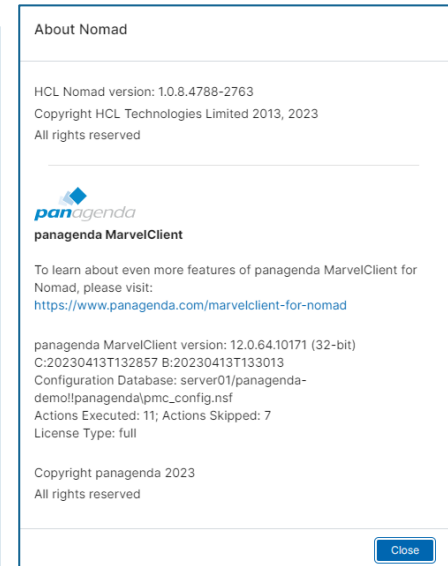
About Nomad

HCL Nomad version: 1.0.8.4788-2763
Copyright HCL Technologies Limited 2013, 2023
All rights reserved

panagenda

panagenda MarvelClient

To learn about even more features of panagenda MarvelClient for Nomad, please visit:
https://www.panagenda.com/marvelclient-for-nomad

panagenda MarvelClient version: 12.0.64.10171 (32-bit)
C:20230413T132857 B:20230413T133013
Configuration Database: server01/panagenda-demo!!panagenda\pmc_config.nsf
Actions Executed: 11; Actions Skipped: 7
License Type: full

Copyright panagenda 2023
All rights reserved

Close